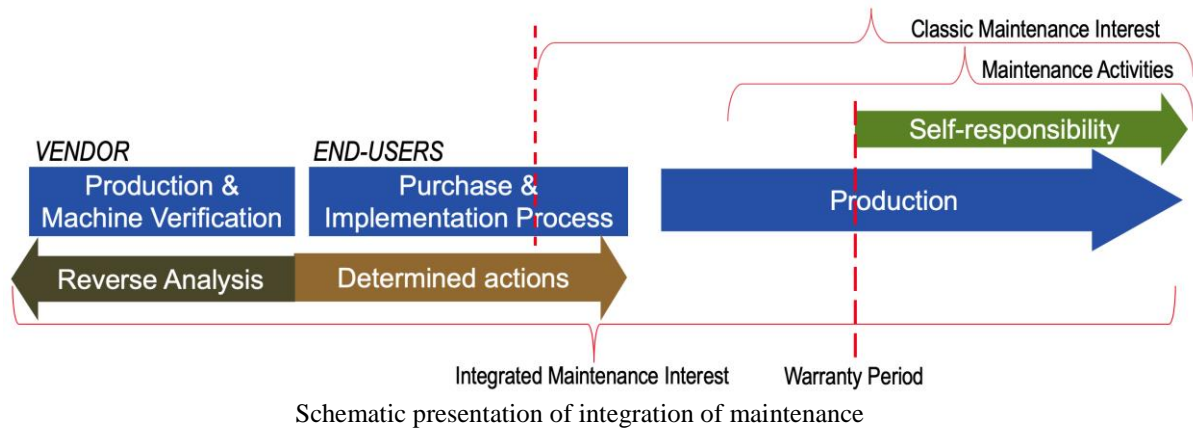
Classic Maintenance Interest

Maintenance Activities

Self-responsibility

VENDOR

END-USERS

Production & Machine Verification

Purchase & Implementation Process

Production

Reverse Analysis

Determined actions

Integrated Maintenance Interest

Warranty Period

Schematic presentation of integration of maintenance